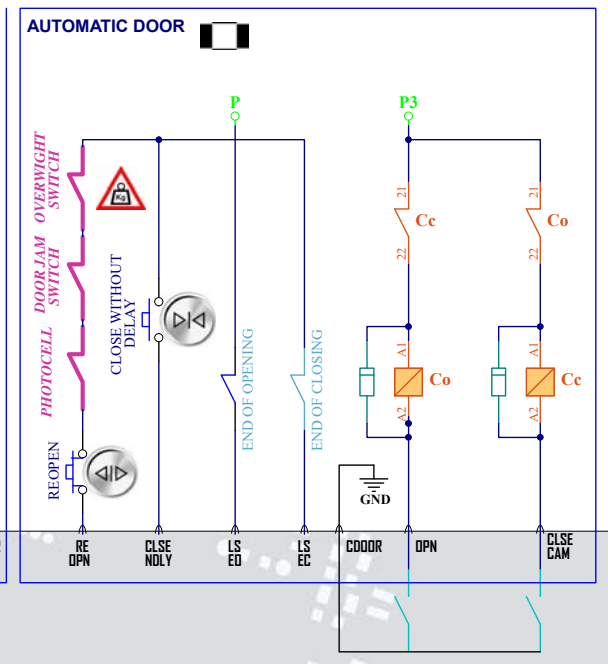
AUTOMATIC DOOR

P

P3

OVERWIGHT SWITCH

Kg

DOOR JAM SWITCH

PHOTOCELL

CLOSE WITHOUT DELAY

END OF OPENING

END OF CLOSING

21
Cc
22

21
Co
22

A1
Co
A2

A1
Cc
A2

REOPEN

GND

RE OPN

CLSE NDLY

LS EO

LS EC

CDOOR

OPN

CLSE CAM